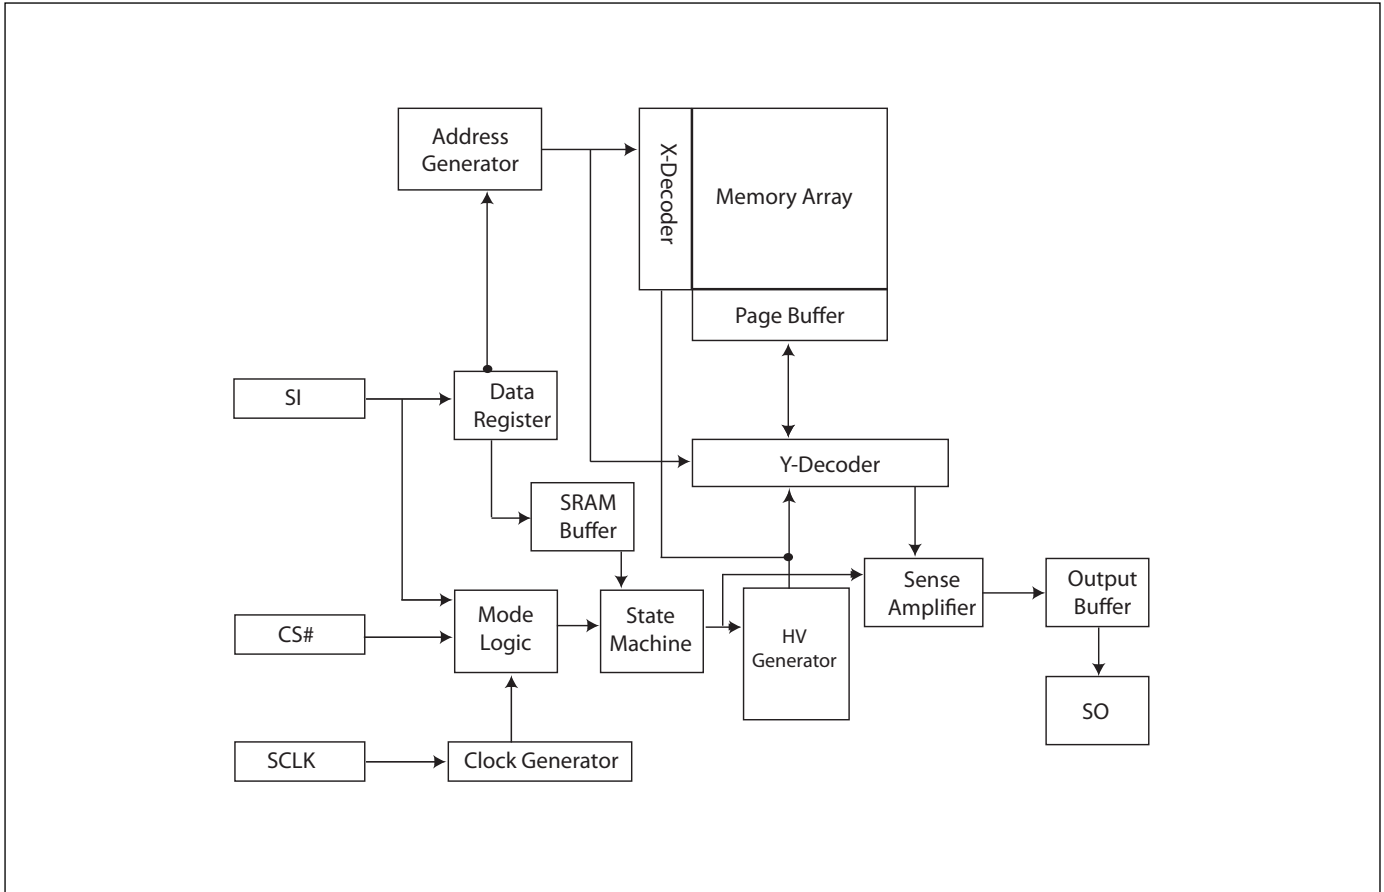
Address Generator

X-Decoder

Memory Array

Page Buffer

SI

Data Register

Y-Decoder

SRAM Buffer

CS#

Mode Logic

State Machine

HV Generator

Sense Amplifier

Output Buffer

SO

SCLK

Clock Generator